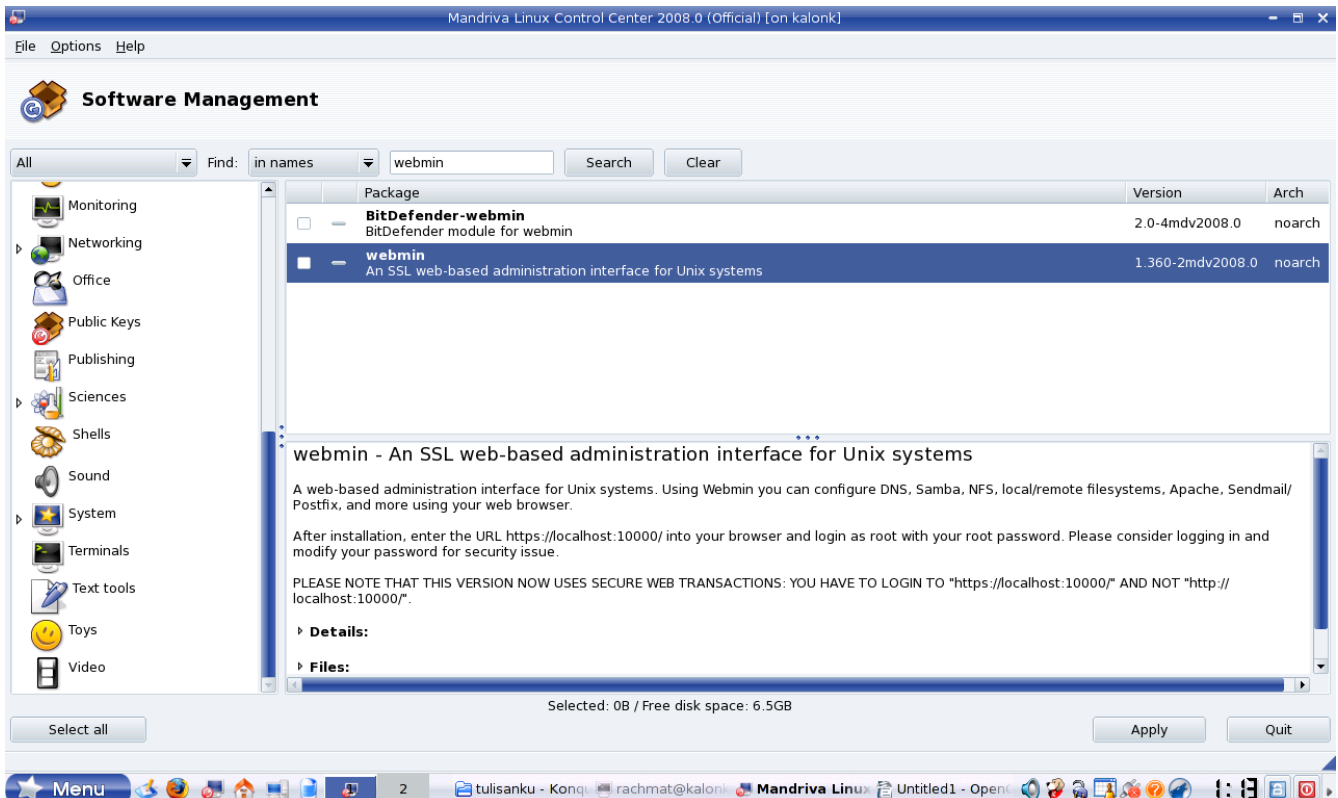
Mandriva Linux Control Center 2008.0 (Official) [on kalonk]

File Options Help

Software Management

All
Find: in names
webmin
Search
Clear

Monitoring
Networking
Office
Public Keys
Publishing
Sciences
Shells
Sound
System
Terminals
Text tools
Toys
Video

| | Package | Version | Arch |
|---|---|---|---|
| | BitDefender-webmin BitDefender module for webmin | 2.0-4mdv2008.0 | noarch |
| | webmin An SSL web-based administration interface for Unix systems | 1.360-2mdv2008.0 | noarch |

webmin - An SSL web-based administration interface for Unix systems

A web-based administration interface for Unix systems. Using Webmin you can configure DNS, Samba, NFS, local/remote filesystems, Apache, Sendmail/ Postfix, and more using your web browser.

After installation, enter the URL https://localhost:10000/ into your browser and login as root with your root password. Please consider logging in and modify your password for security issue.

PLEASE NOTE THAT THIS VERSION NOW USES SECURE WEB TRANSACTIONS: YOU HAVE TO LOGIN TO "https://localhost:10000/" AND NOT "http:// localhost:10000/".

Details:

Files:

Selected: 0B / Free disk space: 6.5GB

Select all
Apply
Quit

Menu
2
tulisanku - Konq
rachmat@kalonk
Mandriva Linux
Untitled1 - Open